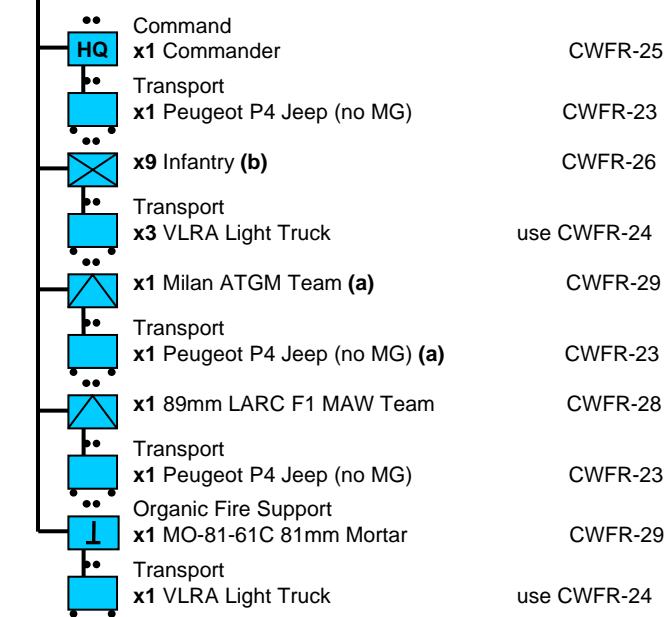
HQ

Command
**x1** Commander CWFR-25

Transport
**x1** Peugeot P4 Jeep (no MG) CWFR-23

**x9** Infantry **(b)** CWFR-26

Transport
**x3** VLRA Light Truck use CWFR-24

**x1** Milan ATGM Team **(a)** CWFR-29

Transport
**x1** Peugeot P4 Jeep (no MG) **(a)** CWFR-23

**x1** 89mm LARC F1 MAW Team CWFR-28

Transport
**x1** Peugeot P4 Jeep (no MG) CWFR-23

Organic Fire Support
**x1** MO-81-61C 81mm Mortar CWFR-29

Transport
**x1** VLRA Light Truck use CWFR-24